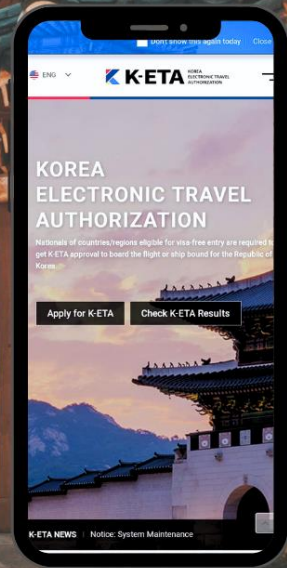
Don't show this again today Close

ENG

K-ETA KOREA ELECTRONIC TRAVEL AUTHORIZATION

KOREA ELECTRONIC TRAVEL AUTHORIZATION

Nationals of countries/regions eligible for visa-free entry are required to get K-ETA approval to board the flight or ship bound for the Republic of Korea.

Apply for K-ETA

Check K-ETA Results

K-ETA NEWS Notice: System Maintenance